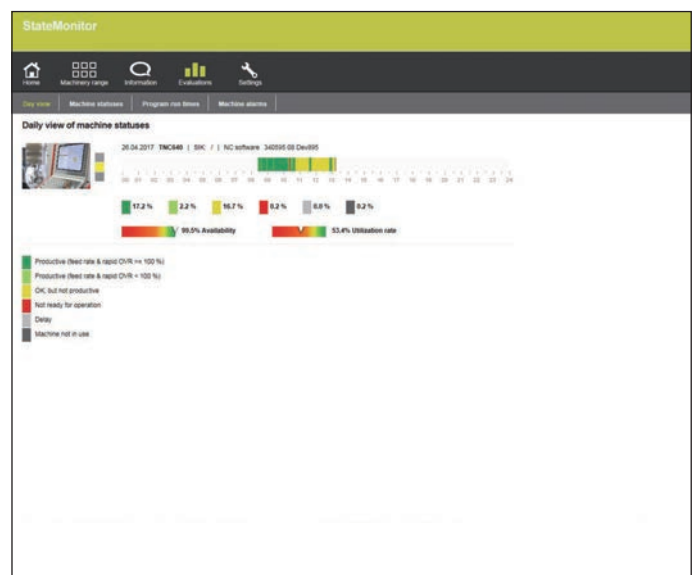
StateMonitor

Home Machinery range Information Evaluations Settings

Day view Machine statuses Program run times Machine alarms

Daily view of machine statuses

26.04.2017 TNC640 | SIK / | NC software 340595 08 Dev695

00 01 02 03 04 05 06 07 08 09 10 11 12 13 14 15 16 17 18 19 20 21 22 23 24

17.2 % 2.2 % 16.7 % 0.2 % 0.0 % 0.2 %

99.5% Availability 53.4% Utilization rate

Productive (feed rate & rapid OVR >= 100 %)
Productive (feed rate & rapid OVR < 100 %)
OK, but not productive
Not ready for operation
Delay
Machine not in use